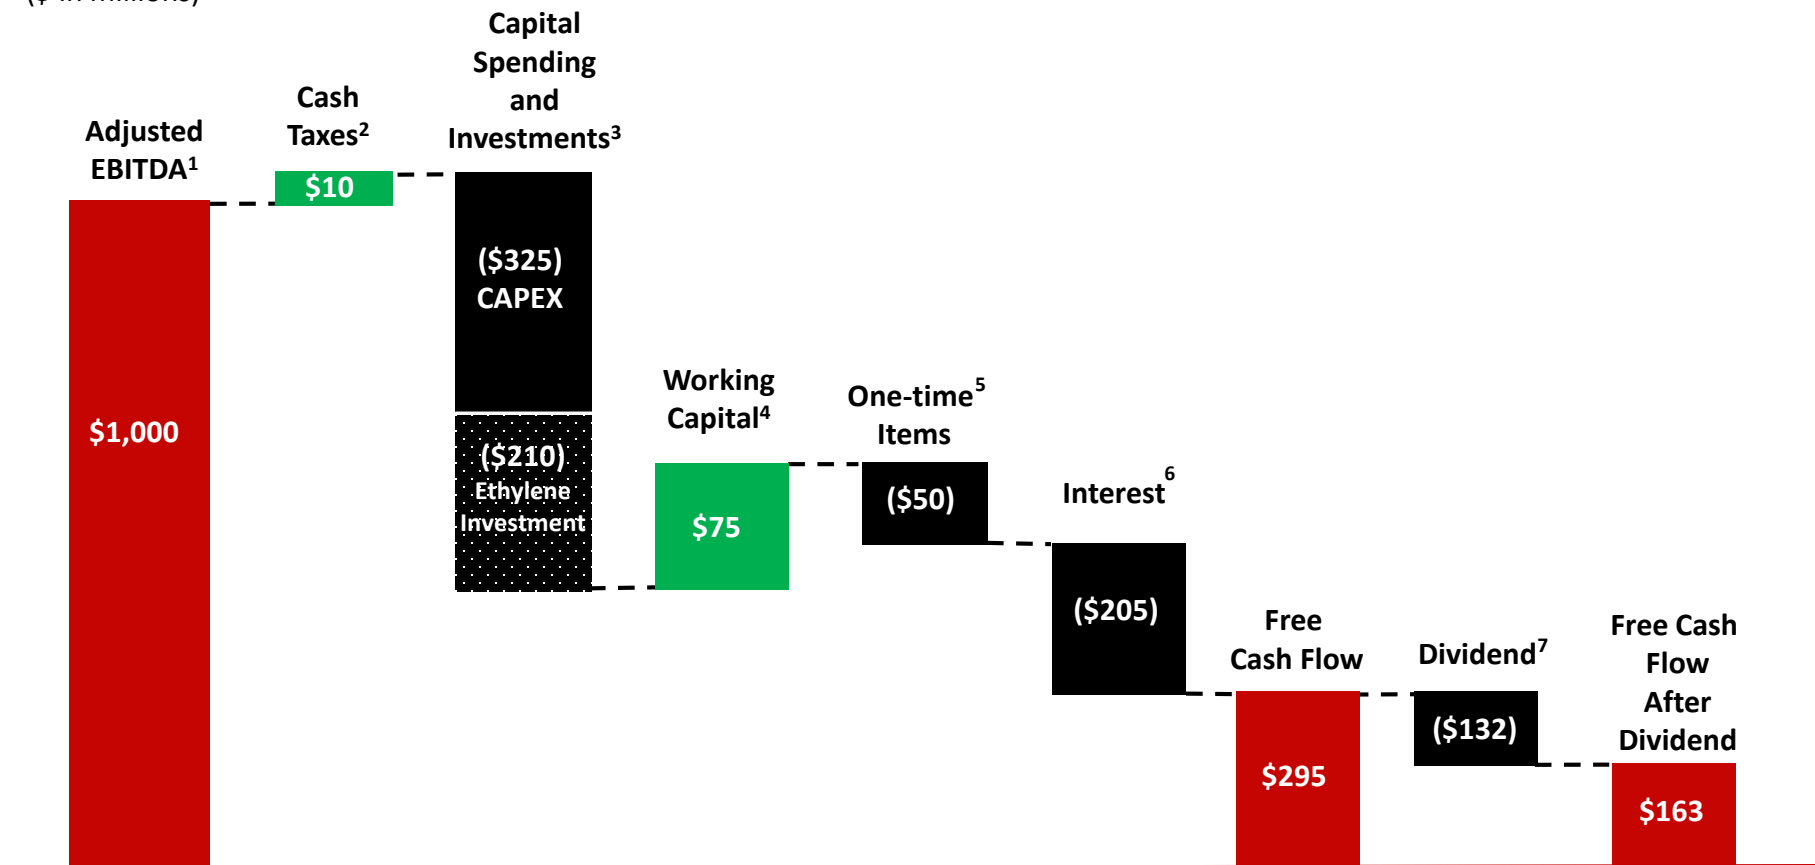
Adjusted EBITDA$^1$

$1,000

Cash Taxes$^2$

$10

Capital Spending and Investments$^3$

($325) CAPEX

($210) Ethylene Investment

Working Capital$^4$

$75

One-time$^5$ Items

($50)

Interest$^6$

($205)

Free Cash Flow

$295

Dividend$^7$

($132)

Free Cash Flow After Dividend

$163